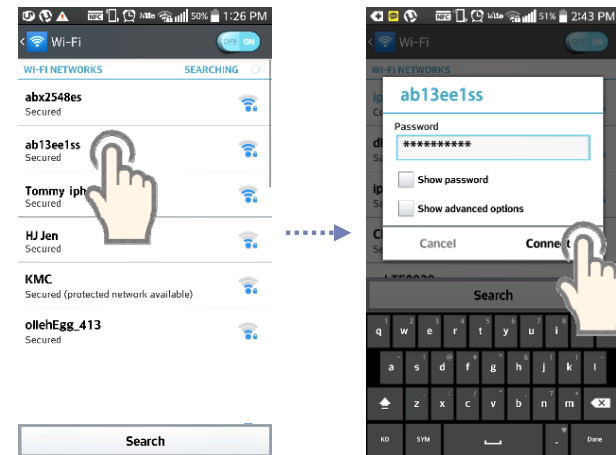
50% 1:26 PM
Wi-Fi
OFF ON
WI-FI NETWORKS
SEARCHING
abx2548es
Secured
ab13ee1ss
Secured
Tommy iph
Secured
HJ Jen
Secured
KMC
Secured (protected network available)
ollehEgg_413
Secured
Search

51% 2:43 PM
Wi-Fi
WI-FI NETWORKS
ab13ee1ss
Password
**********
Show password
Show advanced options
Cancel
Connect
Search
q w e r t y u i
a s d f g h j k l
z x c v b n m
KO SYM Done